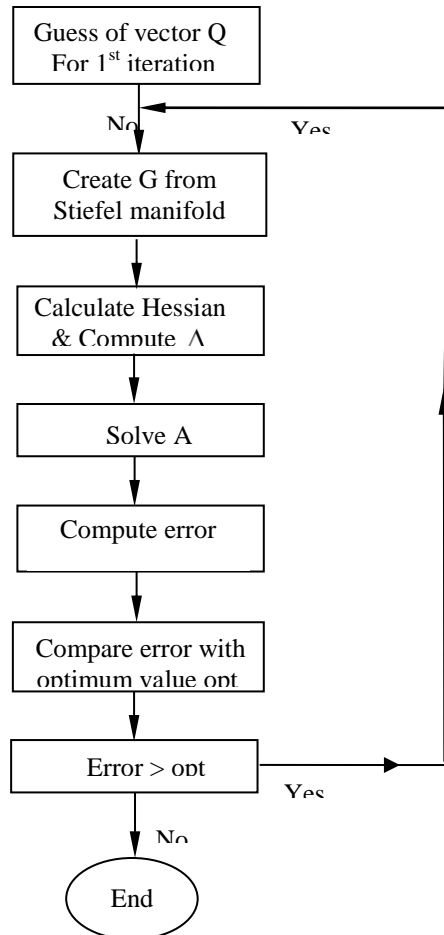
Guess of vector Q For 1$^{st}$ iteration

No

Yes

Create G from Stiefel manifold

Calculate Hessian & Compute $\Lambda$

Solve A

Compute error

Compare error with optimum value opt

Error > opt

Yes

No

End